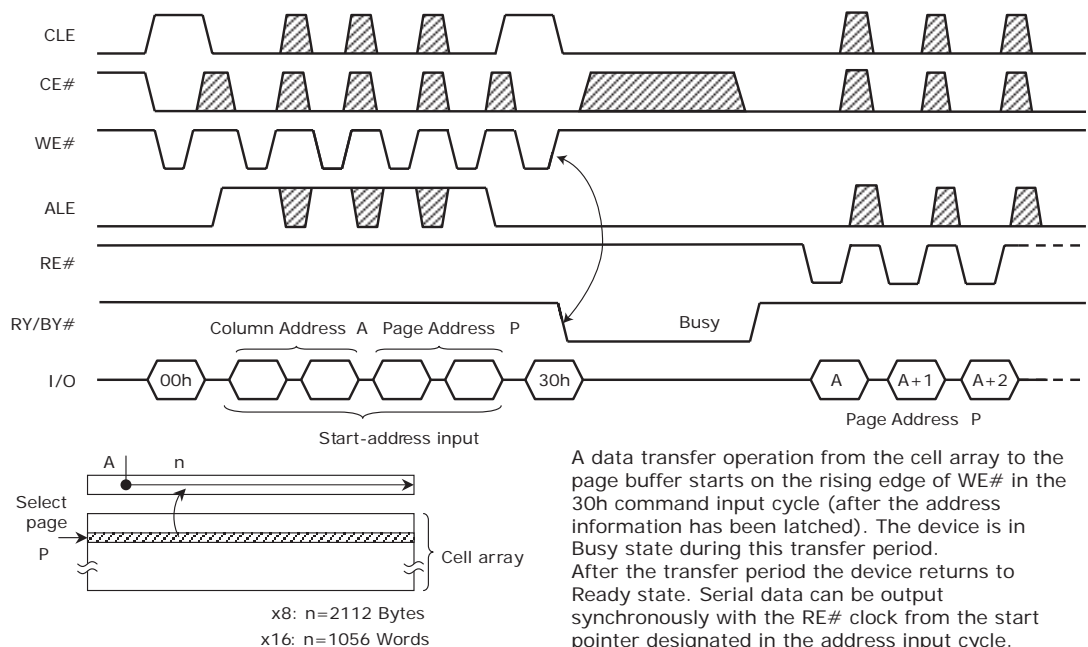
CLE

CE#

WE#

ALE

RE#

RY/BY#

Busy

Column Address A Page Address P

I/O

00h

30h

A

A+1

A+2

Page Address P

Start-address input

A

n

Select page

P

Cell array

x8: n=2112 Bytes

x16: n=1056 Words

A data transfer operation from the cell array to the page buffer starts on the rising edge of WE# in the 30h command input cycle (after the address information has been latched). The device is in Busy state during this transfer period.
After the transfer period the device returns to Ready state. Serial data can be output synchronously with the RE# clock from the start pointer designated in the address input cycle.